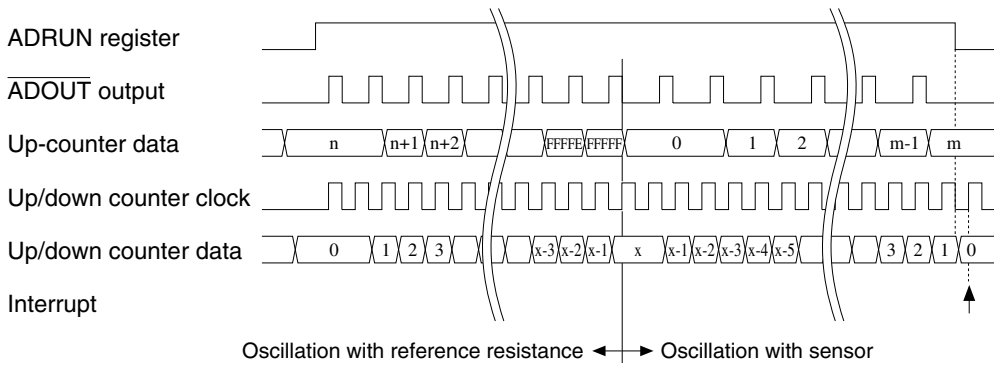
ADRUN register

$\overline{\text{ADOUT}}$ output

Up-counter data

Up/down counter clock

Up/down counter data

Interrupt

n n+1 n+2 FFFFE FFFFF 0 1 2 m-1 m

0 1 2 3 x-3 x-2 x-1 x x-1 x-2 x-3 x-4 x-5 3 2 1 0

Oscillation with reference resistance Oscillation with sensor